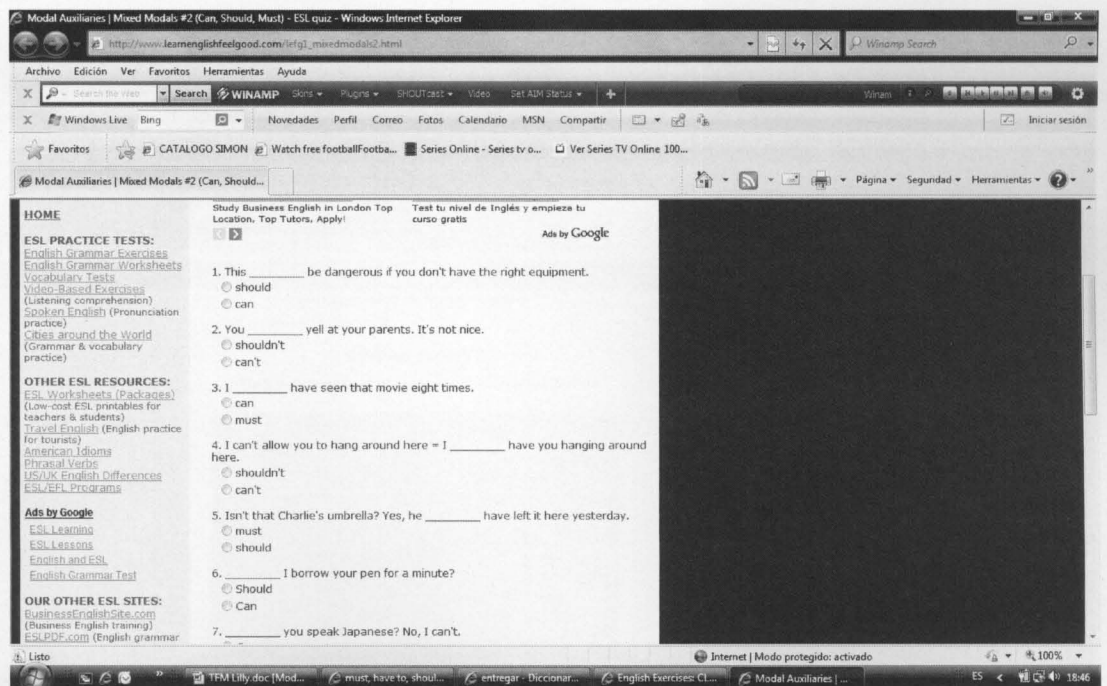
Modal Auxiliaries | Mixed Modals #2 (Can, Should, Must) - ESL quiz - Windows Internet Explorer

http://www.learnenglishfeelgood.com/lefg1_mixedmodals2.html

Winamp Search

Archivo Edición Ver Favoritos Herramientas Ayuda

Search the Web Search WINAMP Skins Plugins SHOUTcast Video Set AIM Status

Winamp

Windows Live Bing Novedades Perfil Correo Fotos Calendario MSN Compartir Iniciar sesión

Favoritos CATALOGO SIMON Watch free footballFootba... Series Online - Series tv o... Ver Series TV Online 100...

Modal Auxiliaries | Mixed Modals #2 (Can, Should...

Página Seguridad Herramientas

HOME

ESL PRACTICE TESTS:
English Grammar Exercises
English Grammar Worksheets
Vocabulary Tests
Video-Based Exercises (Listening comprehension)
Spoken English (Pronunciation practice)
Cities around the World (Grammar & vocabulary practice)

OTHER ESL RESOURCES:
ESL Worksheets (Packages) (Low-cost ESL printables for teachers & students)
Travel English (English practice for tourists)
American Idioms
Phrasal Verbs
US/UK English Differences
ESL/EFL Programs

Ads by Google
ESL Learning
ESL Lessons
English and ESL
English Grammar Test

OUR OTHER ESL SITES:
BusinessEnglishSite.com (Business English training)
ESLPDF.com (English grammar

Study Business English in London Top Location, Top Tutors, Apply!

Test tu nivel de Inglés y empieza tu curso gratis

Ads by Google

1. This ________ be dangerous if you don't have the right equipment.
should
can

2. You ________ yell at your parents. It's not nice.
shouldn't
can't

3. I ________ have seen that movie eight times.
can
must

4. I can't allow you to hang around here = I ________ have you hanging around here.
shouldn't
can't

5. Isn't that Charlie's umbrella? Yes, he ________ have left it here yesterday.
must
should

6. ________ I borrow your pen for a minute?
Should
Can

7. ________ you speak Japanese? No, I can't.

Listo

Internet | Modo protegido: activado

100%

TFM Lilly.doc [Mod... must, have to, shoul... entregar - Diccionar... English Exercises: Cl... Modal Auxiliaries | ...

ES 18:46